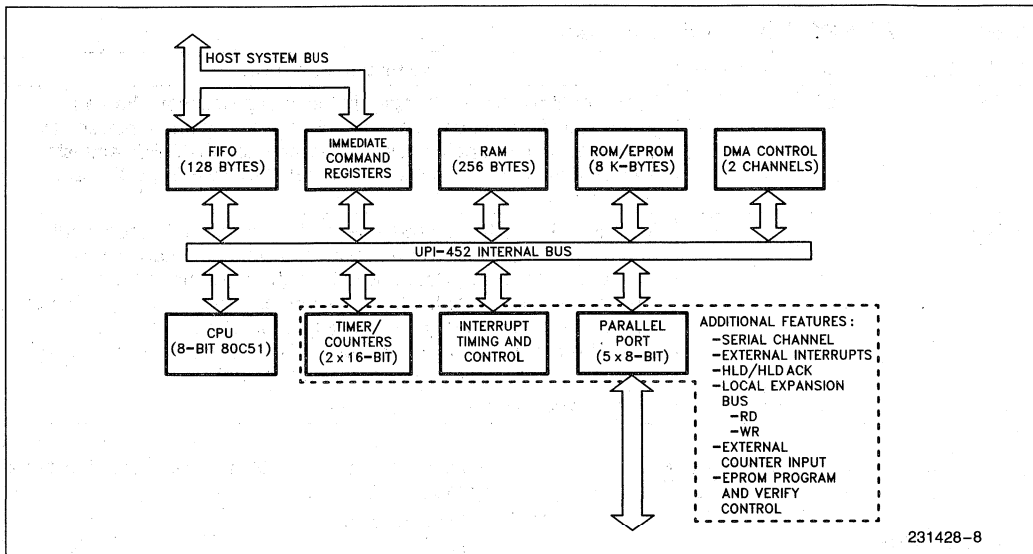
HOST SYSTEM BUS

FIFO (128 BYTES)

IMMEDIATE COMMAND REGISTERS

RAM (256 BYTES)

ROM/EPROM (8 K-BYTES)

DMA CONTROL (2 CHANNELS)

UPI-452 INTERNAL BUS

CPU (8-BIT 80C51)

TIMER/ COUNTERS (2 x 16-BIT)

INTERRUPT TIMING AND CONTROL

PARALLEL PORT (5 x 8-BIT)

ADDITIONAL FEATURES:
-SERIAL CHANNEL
-EXTERNAL INTERRUPTS
-HLD/HLD ACK
-LOCAL EXPANSION BUS
-RD
-WR
-EXTERNAL COUNTER INPUT
-EPROM PROGRAM AND VERIFY CONTROL

231428-8